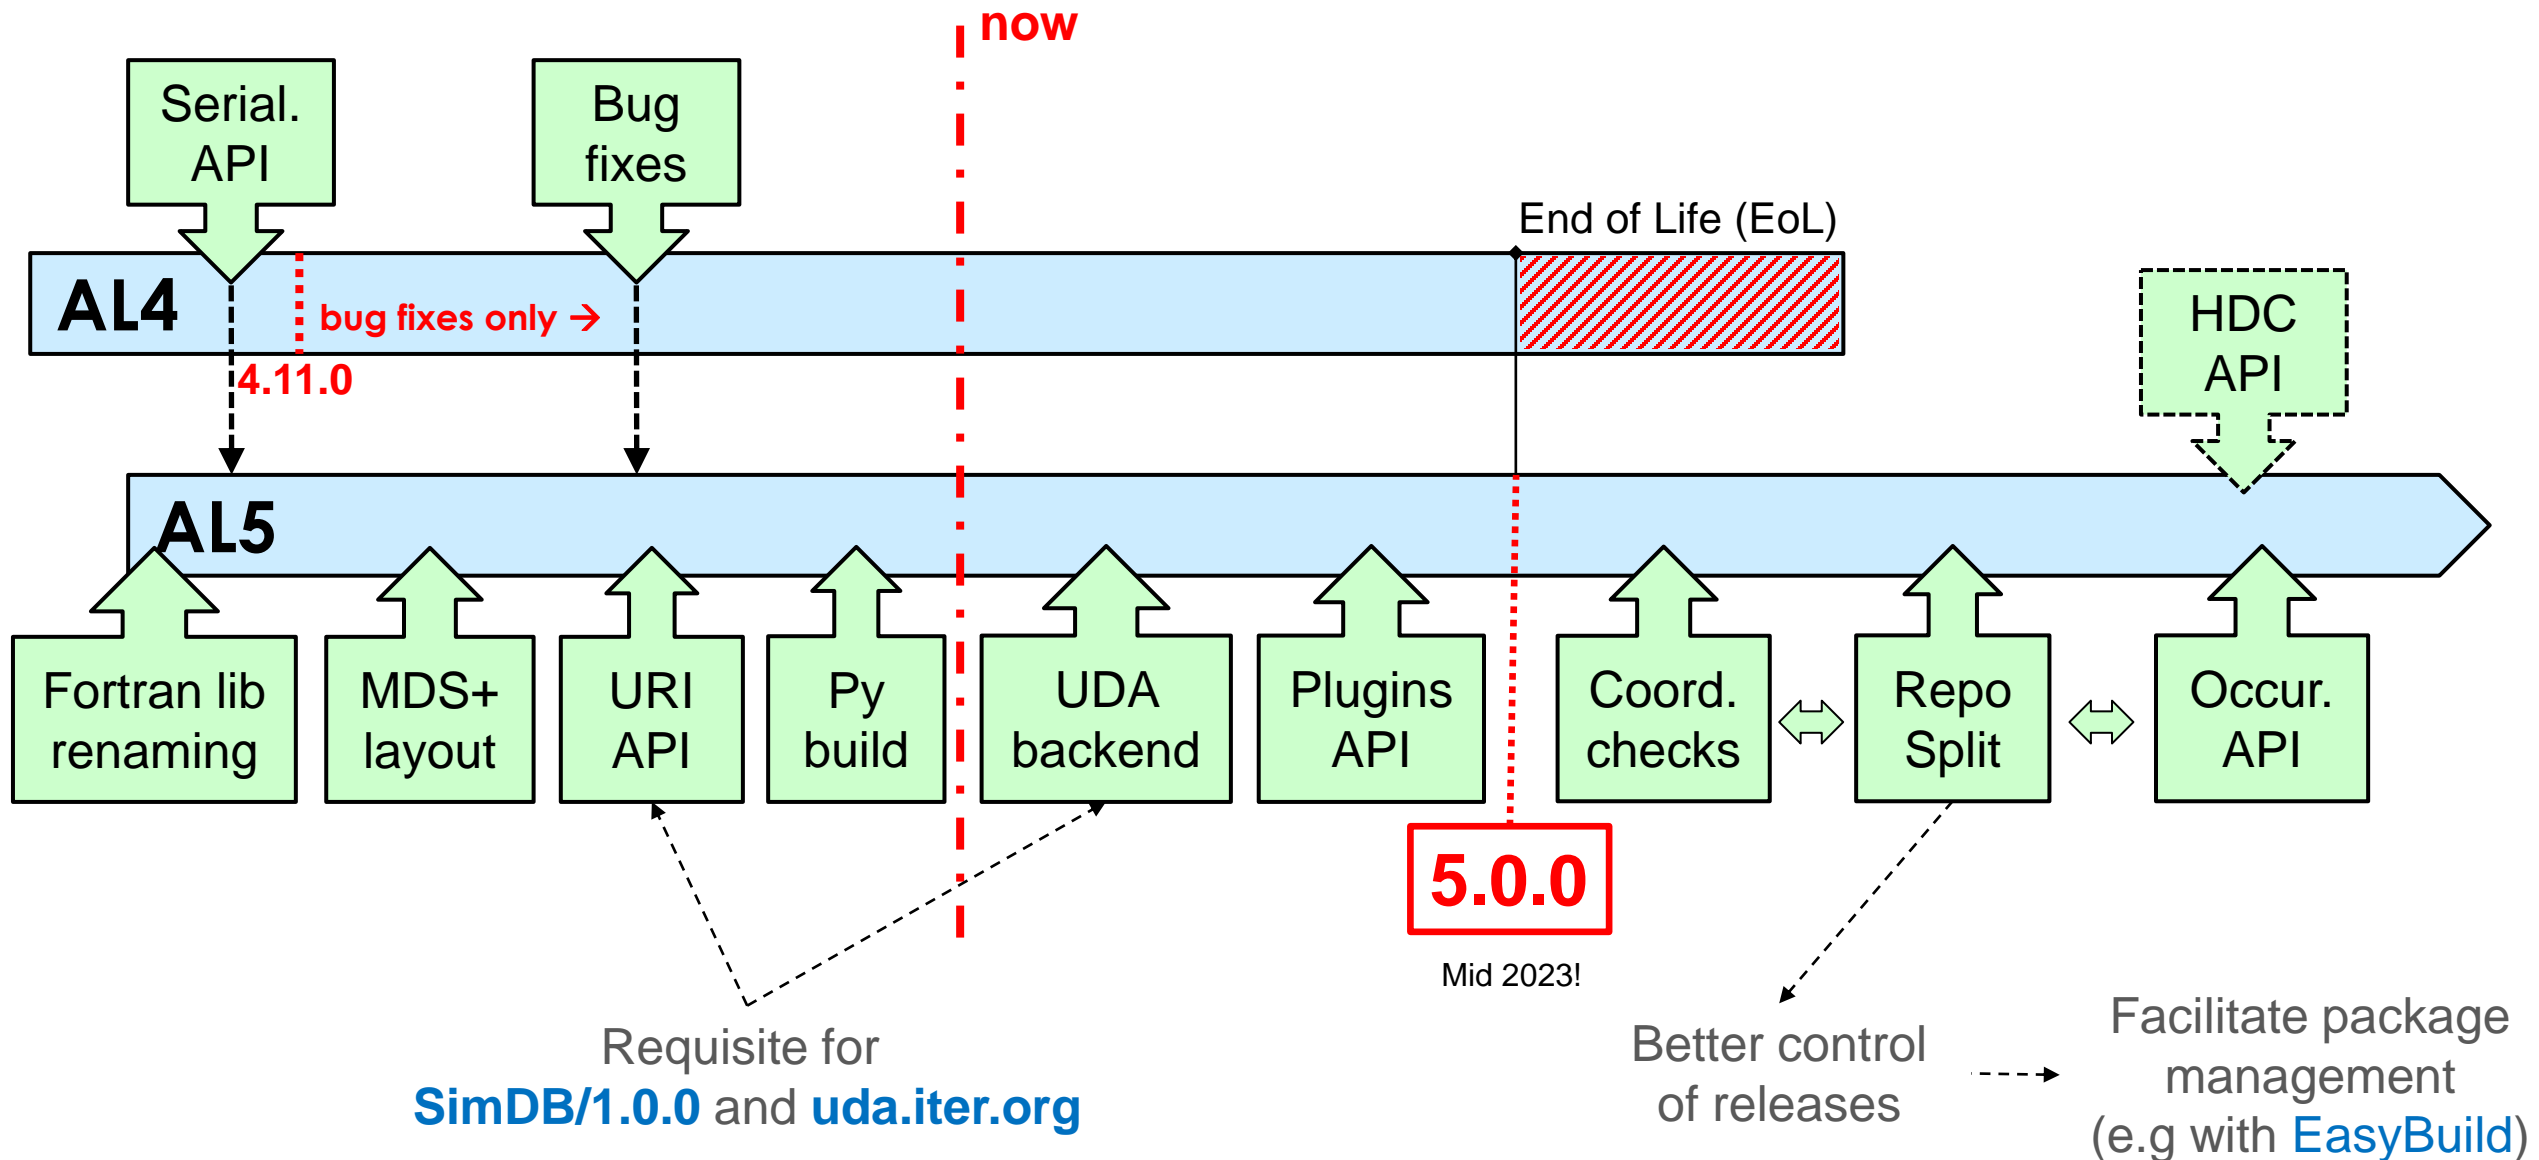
now

Serial. API

Bug fixes

End of Life (EoL)

AL4

bug fixes only →

4.11.0

HDC API

AL5

Fortran lib renaming

MDS+ layout

URI API

Py build

UDA backend

Plugins API

Coord. checks

Repo Split

Occur. API

5.0.0

Mid 2023!

Requisite for
SimDB/1.0.0 and uda.iter.org

Better control of releases

Facilitate package management (e.g with EasyBuild)